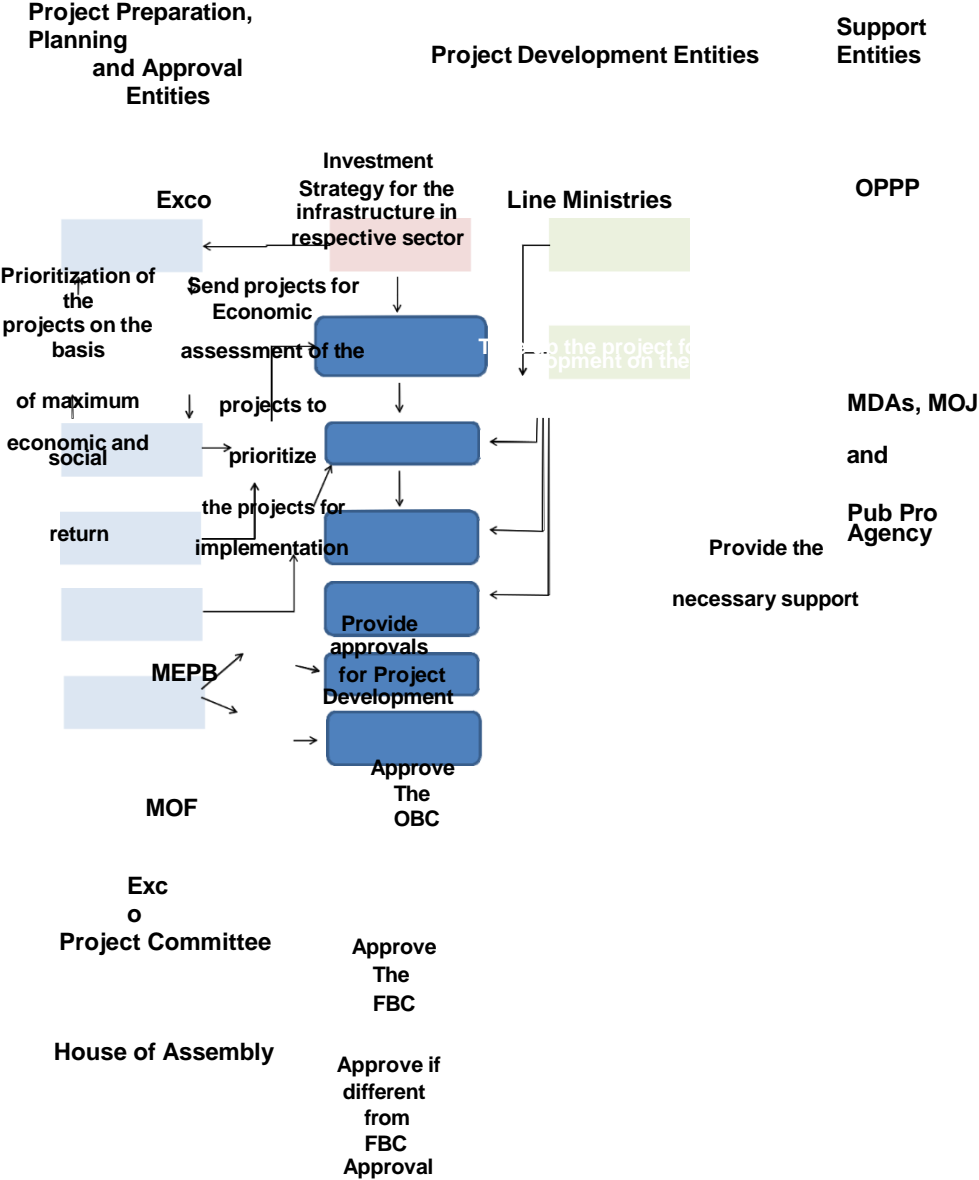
Project Preparation, Planning and Approval Entities

Project Development Entities

Support Entities

Investment Strategy for the infrastructure in respective sector

Exco

Line Ministries

OPPP

Prioritization of the projects on the basis of maximum economic and social return

Send projects for Economic assessment of the projects to prioritize the projects for implementation

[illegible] the project fo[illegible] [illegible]opment on the

MDAs, MOJ and Pub Pro Agency

Provide the necessary support

Provide approvals for Project Development

MEPB

Approve The OBC

MOF

Exco Project Committee

Approve The FBC

House of Assembly

Approve if different from FBC Approval